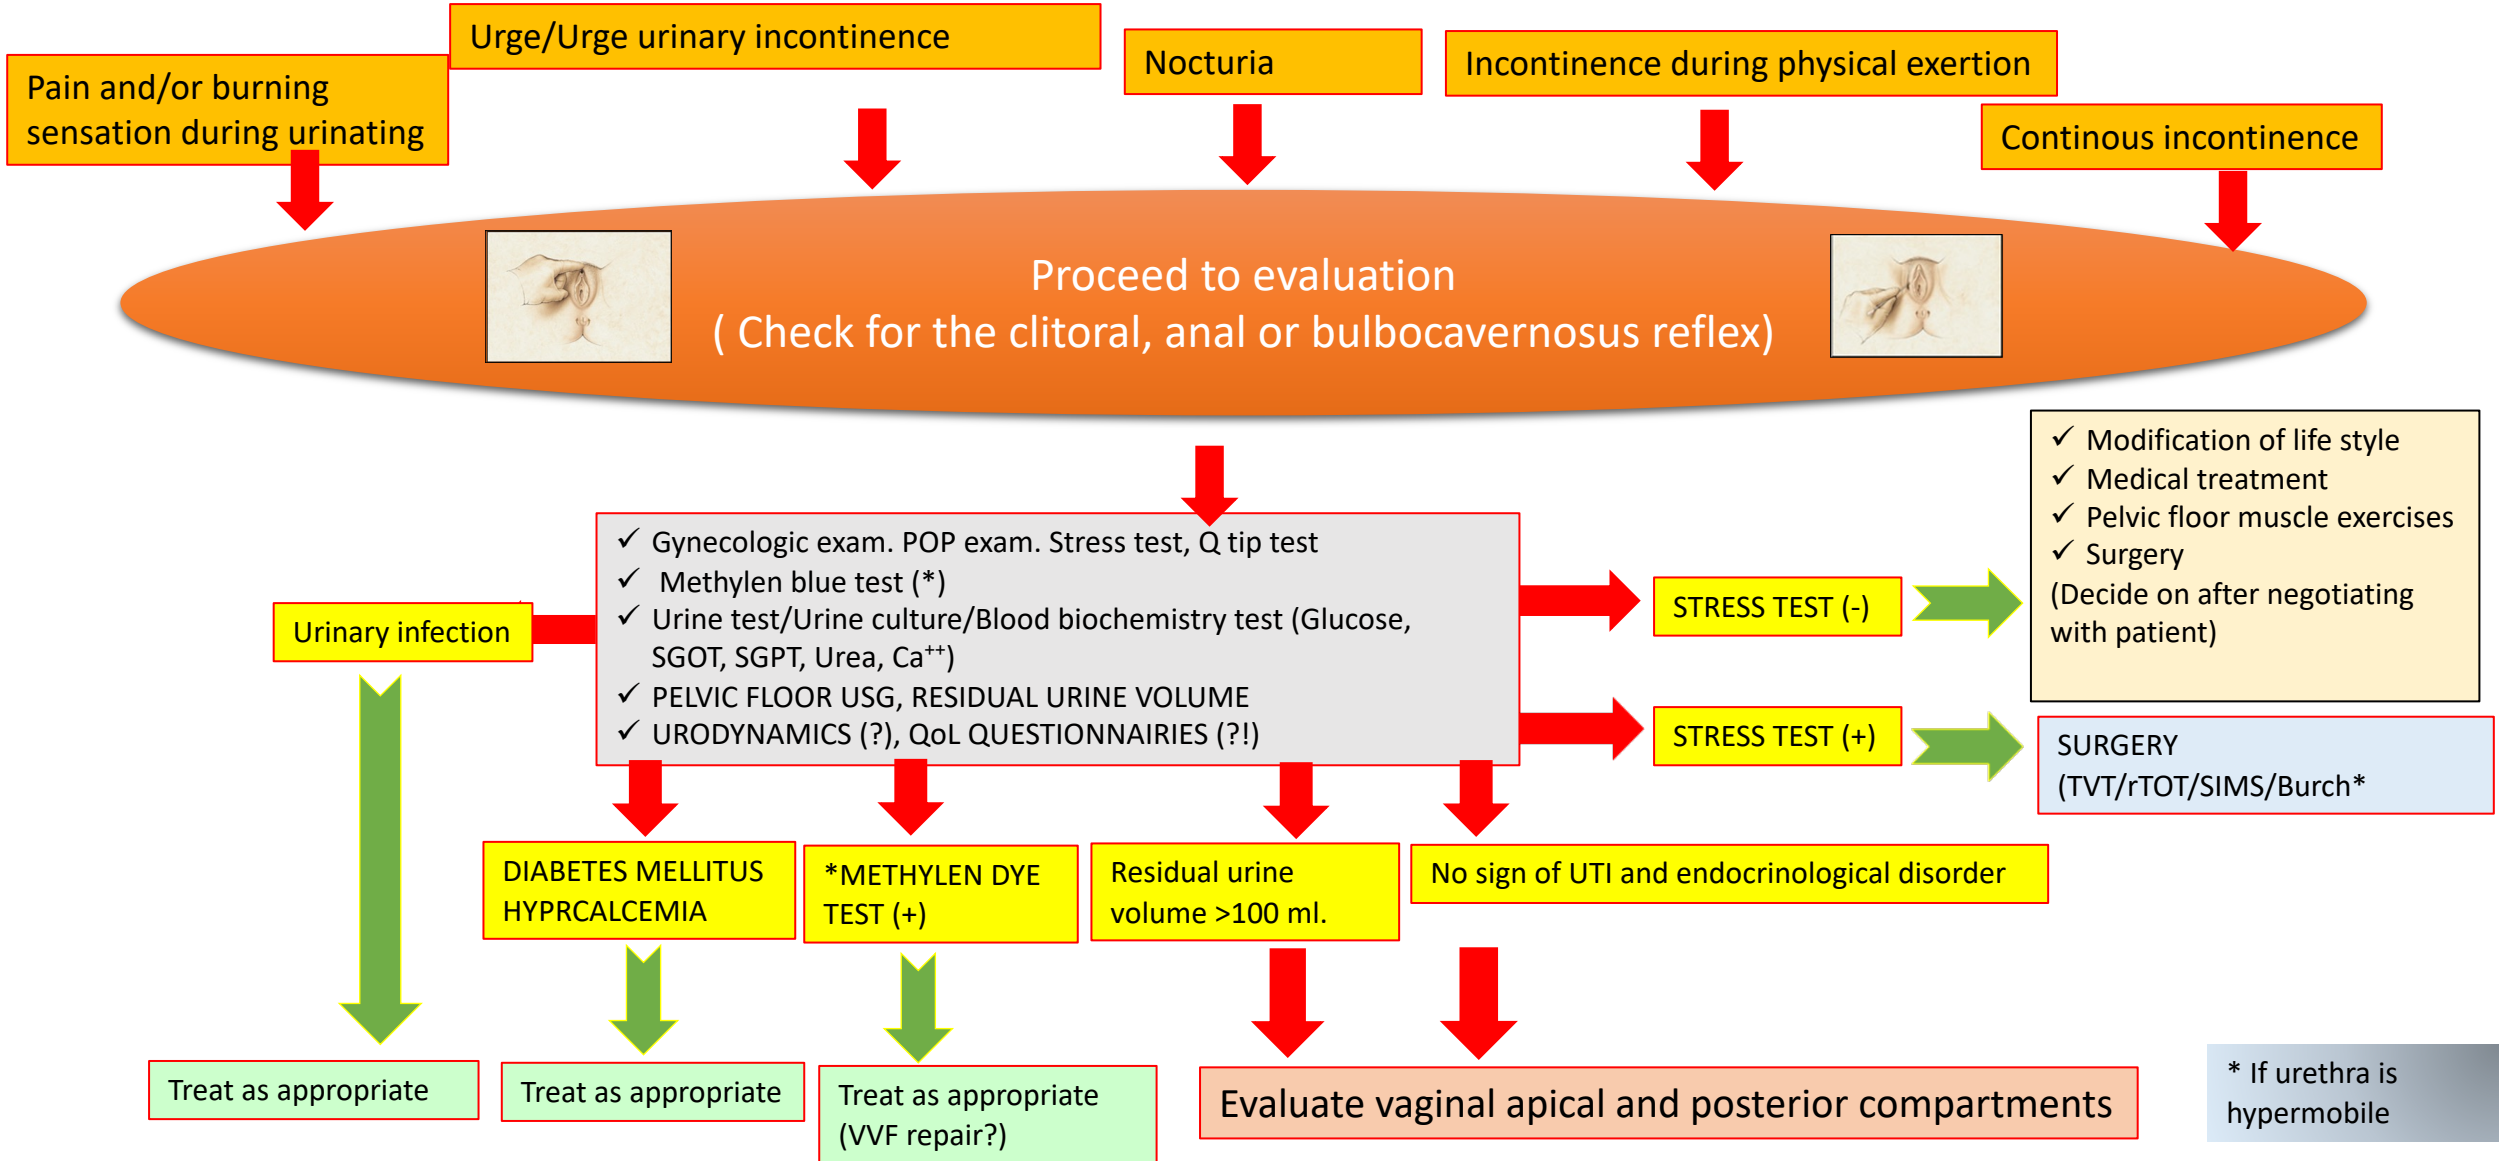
Pain and/or burning sensation during urinating

Urge/Urge urinary incontinence

Nocturia

Incontinence during physical exertion

Continous incontinence

Proceed to evaluation
( Check for the clitoral, anal or bulbocavernosus reflex)

✓ Modification of life style
✓ Medical treatment
✓ Pelvic floor muscle exercises
✓ Surgery
(Decide on after negotiating with patient)

✓ Gynecologic exam. POP exam. Stress test, Q tip test
✓ Methylen blue test (*)
✓ Urine test/Urine culture/Blood biochemistry test (Glucose, SGOT, SGPT, Urea, $Ca^{++}$)
✓ PELVIC FLOOR USG, RESIDUAL URINE VOLUME
✓ URODYNAMICS (?), QoL QUESTIONNAIRIES (?!)

Urinary infection

STRESS TEST (-)

STRESS TEST (+)

SURGERY (TVT/rTOT/SIMS/Burch*

DIABETES MELLITUS HYPRCALCEMIA

*METHYLEN DYE TEST (+)

Residual urine volume >100 ml.

No sign of UTI and endocrinological disorder

Treat as appropriate

Treat as appropriate

Treat as appropriate (VVF repair?)

Evaluate vaginal apical and posterior compartments

* If urethra is hypermobile